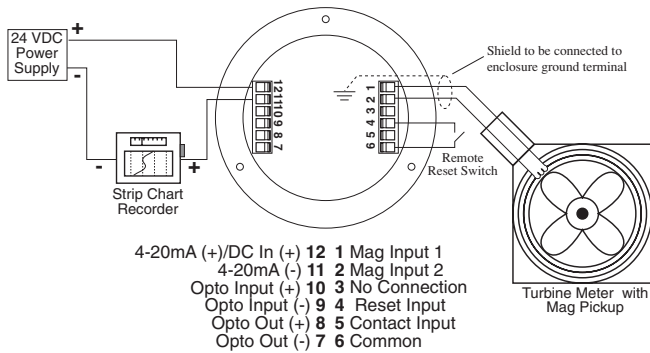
24 VDC Power Supply

+

-

Shield to be connected to enclosure ground terminal

12 11 10 9 8 7

1 2 3 4 5 6

-

+

Strip Chart Recorder

Remote Reset Switch

4-20mA (+)/DC In (+) **12** **1** Mag Input 1
4-20mA (-) **11** **2** Mag Input 2
Opto Input (+) **10** **3** No Connection
Opto Input (-) **9** **4** Reset Input
Opto Out (+) **8** **5** Contact Input
Opto Out (-) **7** **6** Common

Turbine Meter with Mag Pickup